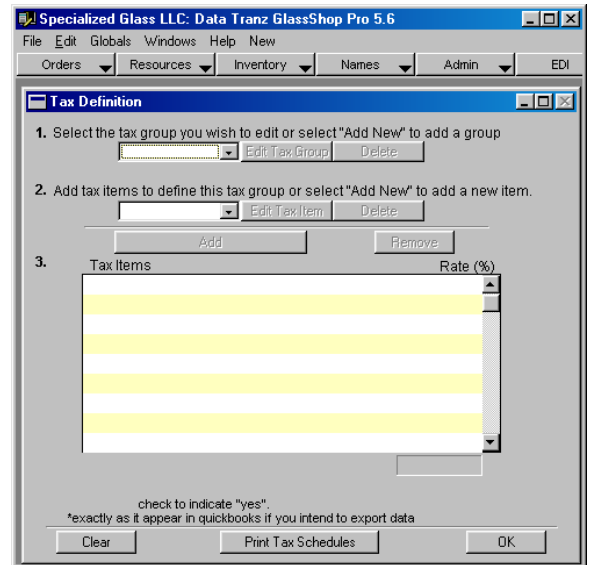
Specialized Glass LLC: Data Tranz GlassShop Pro 5.6

File Edit Globals Windows Help New

Orders Resources Inventory Names Admin EDI

Tax Definition

1. Select the tax group you wish to edit or select "Add New" to add a group

Edit Tax Group Delete

2. Add tax items to define this tax group or select "Add New" to add a new item.

Edit Tax Item Delete

Add Remove

3.

Tax Items Rate (%)

check to indicate "yes".
*exactly as it appear in quickbooks if you intend to export data

Clear Print Tax Schedules OK